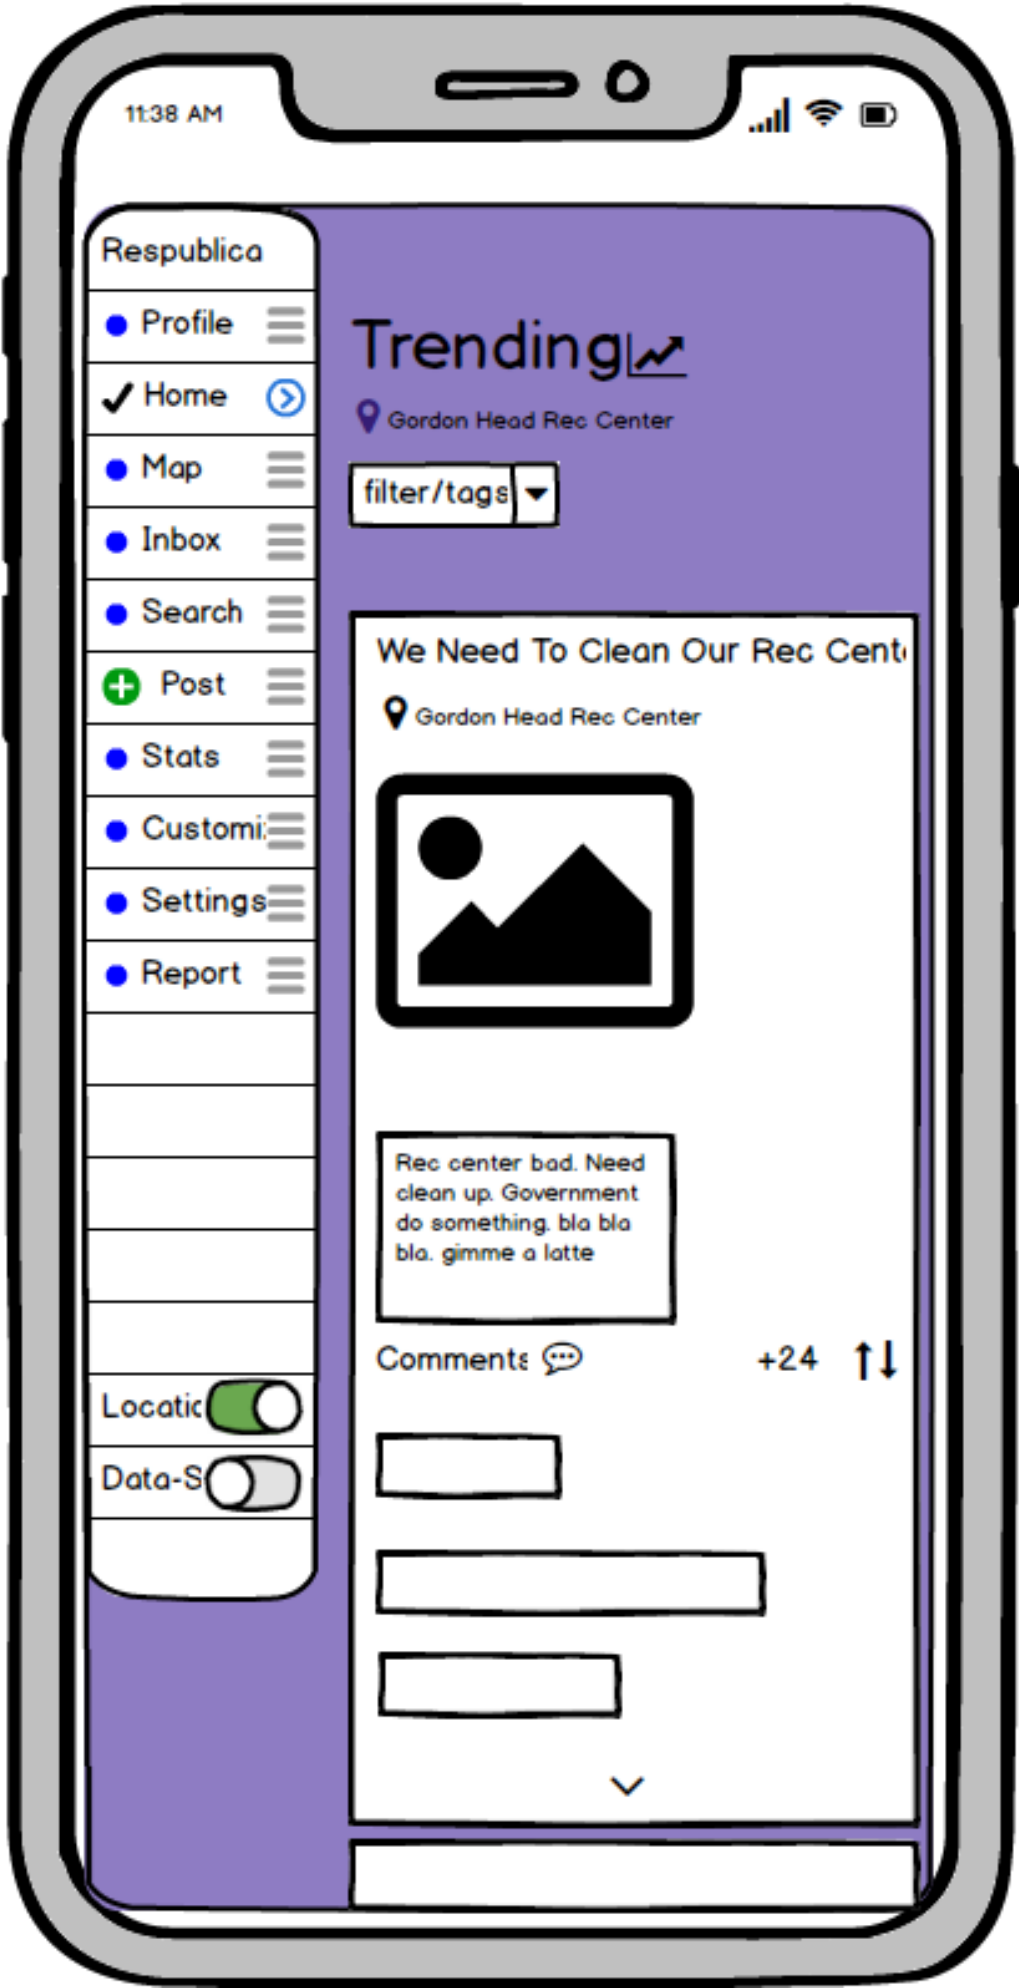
11:38 AM

Respublica

Profile

Home

Map

Inbox

Search

Post

Stats

Customi

Settings

Report

Locatic

Data-S

Trending

Gordon Head Rec Center

filter/tags

We Need To Clean Our Rec Cent

Gordon Head Rec Center

Rec center bad. Need clean up. Government do something. bla bla bla. gimme a latte

Comments

+24